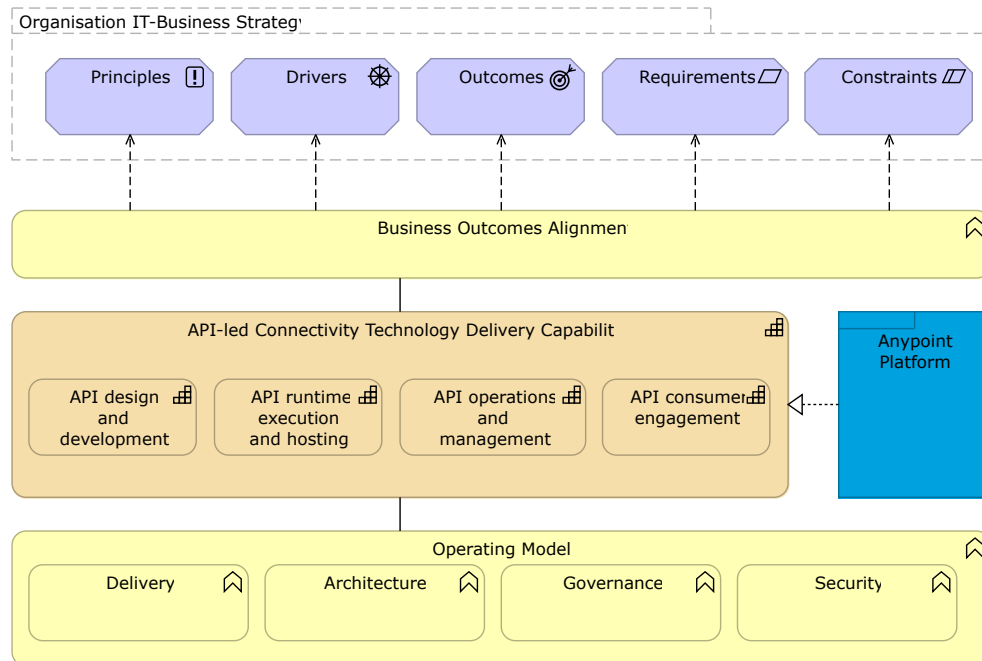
Organisation IT-Business Strategy

Principles

Drivers

Outcomes

Requirements

Constraints

Business Outcomes Alignmen

API-led Connectivity Technology Delivery Capabilit

API design and development

API runtime execution and hosting

API operations and management

API consumer engagement

Anypoint Platform

Operating Model

Delivery

Architecture

Governance

Security